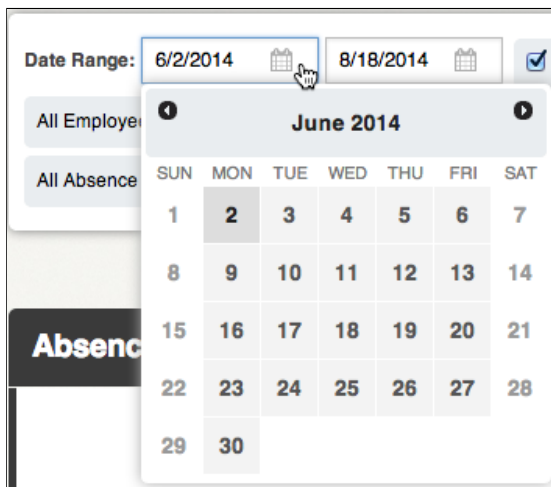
Date Range: 6/2/2014 8/18/2014

All Employe

All Absence

Absenc

June 2014

| SUN | MON | TUE | WED | THU | FRI | SAT |
|---|---|---|---|---|---|---|
| 1 | 2 | 3 | 4 | 5 | 6 | 7 |
| 8 | 9 | 10 | 11 | 12 | 13 | 14 |
| 15 | 16 | 17 | 18 | 19 | 20 | 21 |
| 22 | 23 | 24 | 25 | 26 | 27 | 28 |
| 29 | 30 | | | | | |